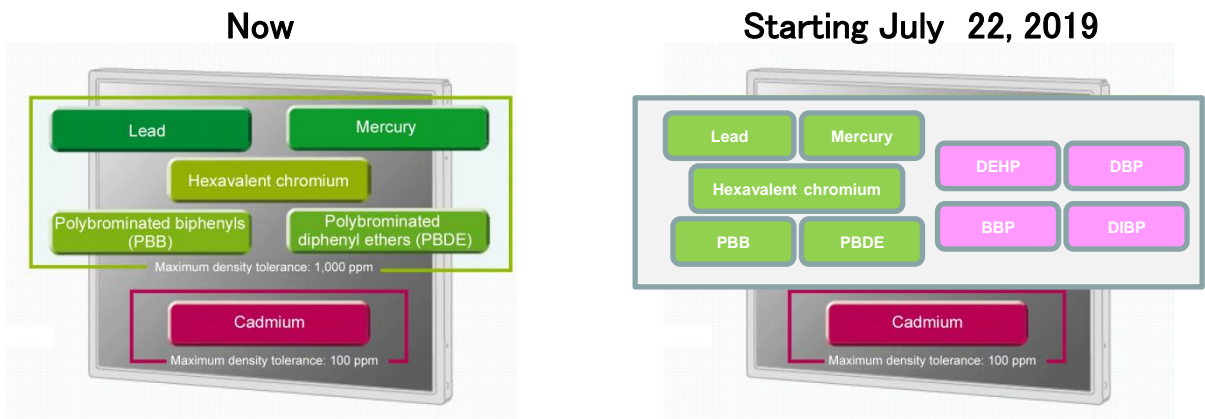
Now

Lead

Mercury

Hexavalent chromium

Polybrominated biphenyls (PBB)

Polybrominated diphenyl ethers (PBDE)

Maximum density tolerance: 1,000 ppm

Cadmium

Maximum density tolerance: 100 ppm

Starting July 22, 2019

Lead

Mercury

Hexavalent chromium

PBB

PBDE

DEHP

DBP

BBP

DIBP

Cadmium

Maximum density tolerance: 100 ppm